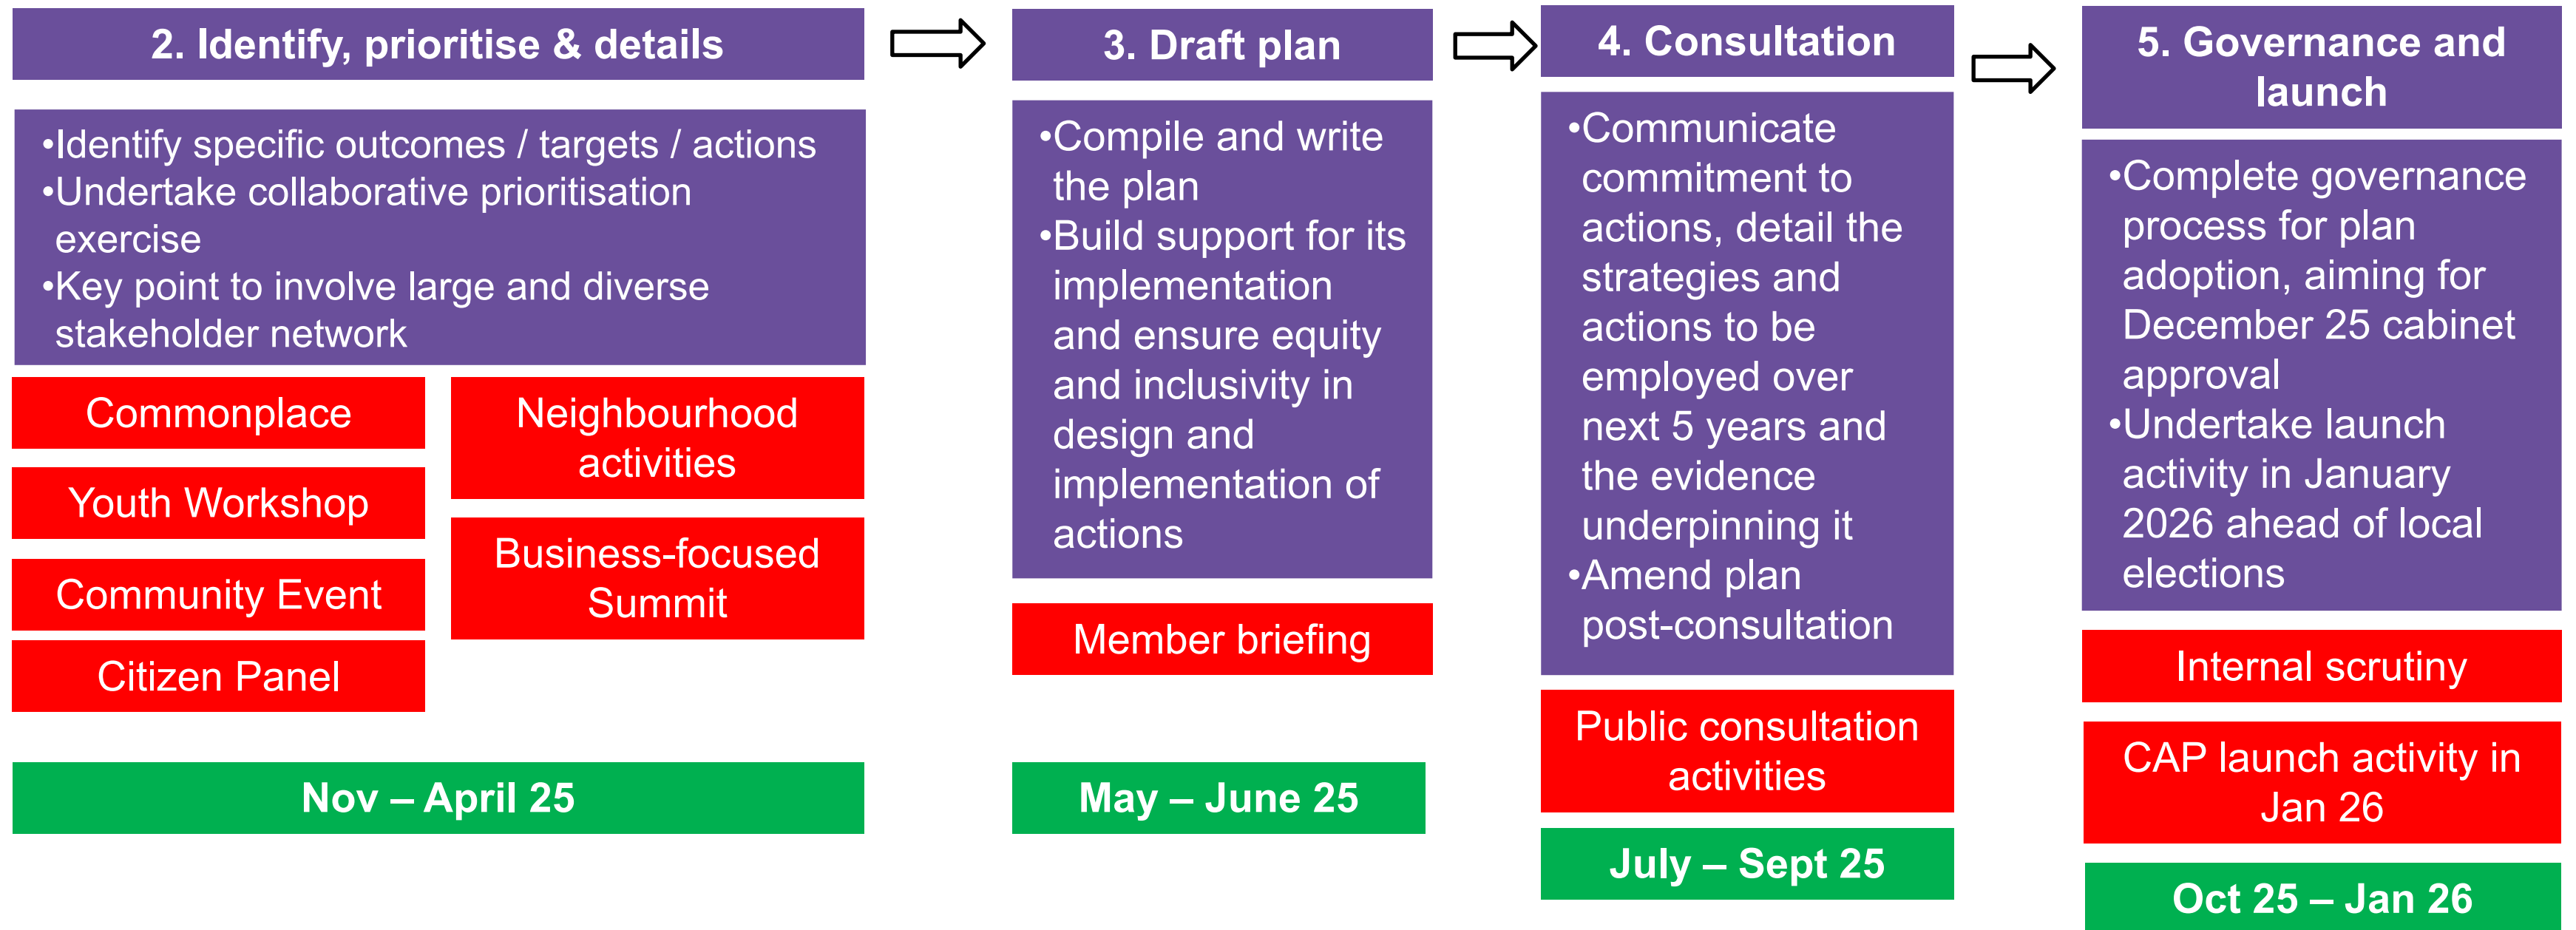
2. Identify, prioritise & details

•Identify specific outcomes / targets / actions
•Undertake collaborative prioritisation exercise
•Key point to involve large and diverse stakeholder network

Commonplace

Neighbourhood activities

Youth Workshop

Business-focused Summit

Community Event

Citizen Panel

Nov – April 25

3. Draft plan

•Compile and write the plan
•Build support for its implementation and ensure equity and inclusivity in design and implementation of actions

Member briefing

May – June 25

4. Consultation

•Communicate commitment to actions, detail the strategies and actions to be employed over next 5 years and the evidence underpinning it
•Amend plan post-consultation

Public consultation activities

July – Sept 25

5. Governance and launch

•Complete governance process for plan adoption, aiming for December 25 cabinet approval
•Undertake launch activity in January 2026 ahead of local elections

Internal scrutiny

CAP launch activity in Jan 26

Oct 25 – Jan 26